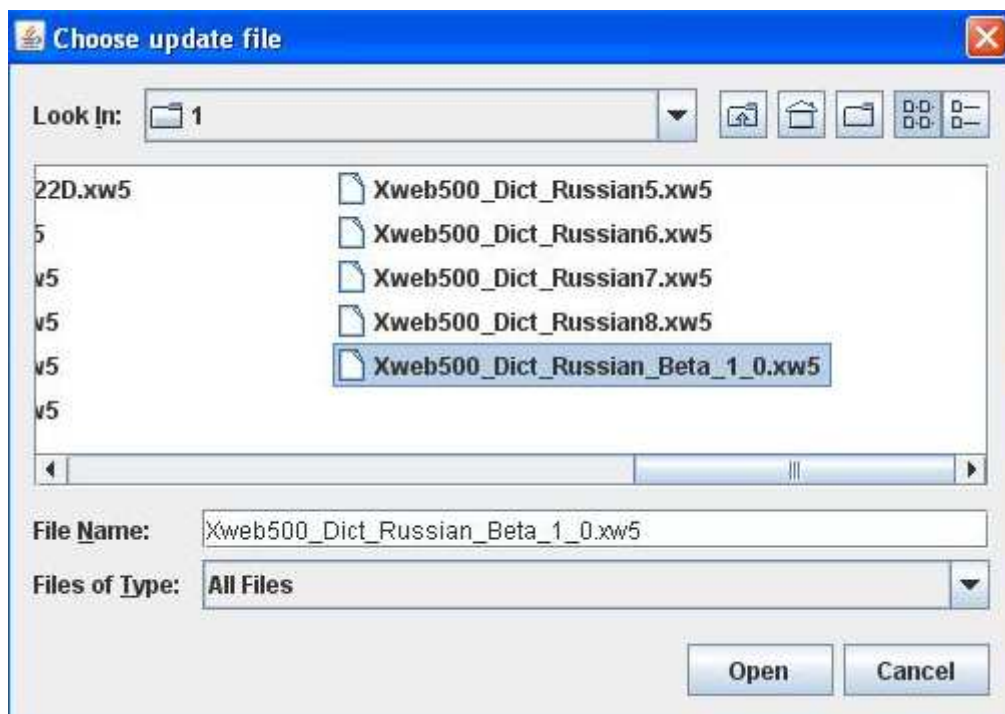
Choose update file

Look In: 1

22D.xw5
5
v5
v5
v5
v5

Xweb500_Dict_Russian5.xw5
Xweb500_Dict_Russian6.xw5
Xweb500_Dict_Russian7.xw5
Xweb500_Dict_Russian8.xw5
Xweb500_Dict_Russian_Beta_1_0.xw5

File Name: Xweb500_Dict_Russian_Beta_1_0.xw5

Files of Type: All Files

Open
Cancel